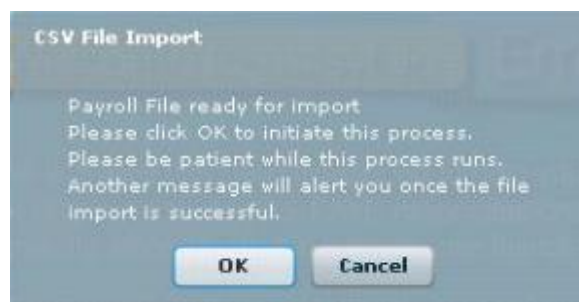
CSV File Import

Payroll File ready for import
Please click OK to initiate this process.
Please be patient while this process runs.
Another message will alert you once the file import is successful.

OK

Cancel